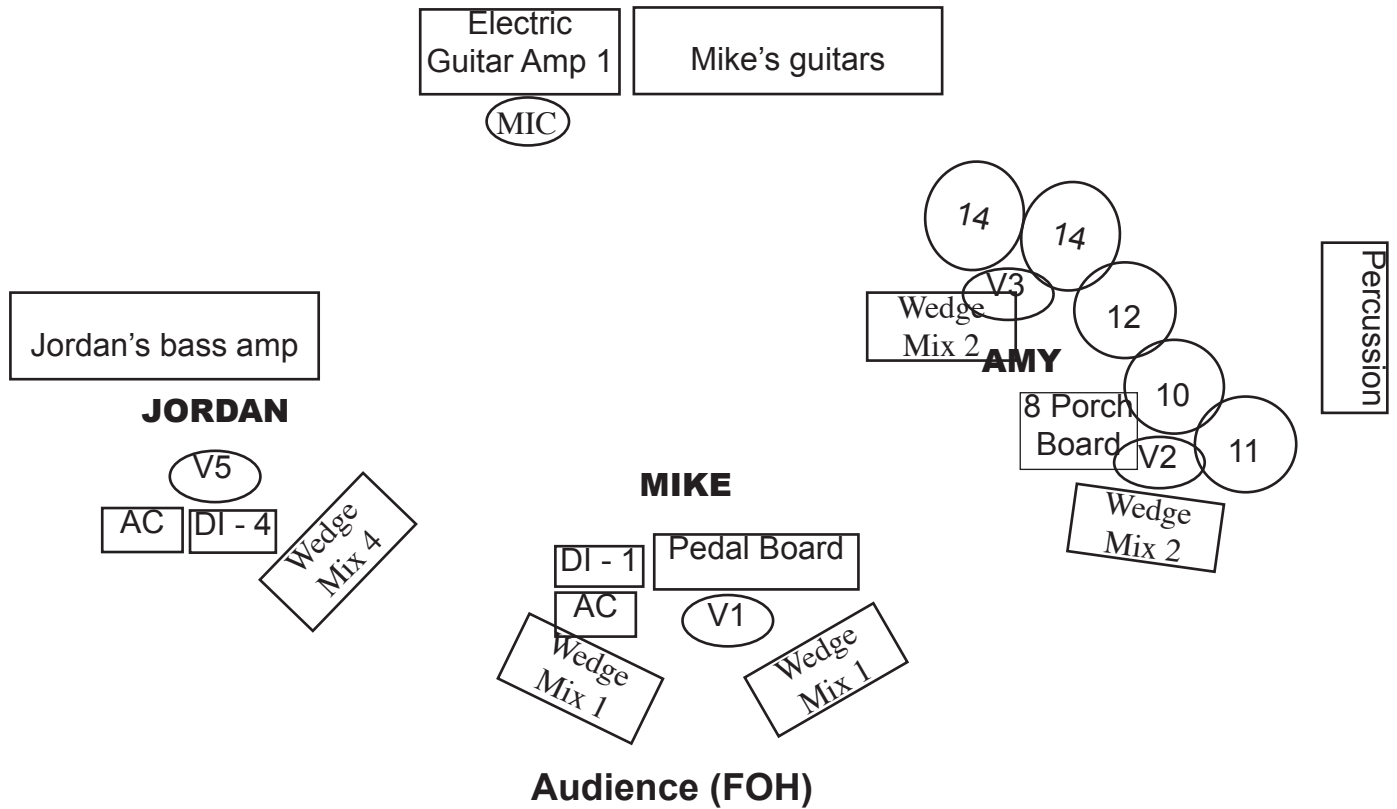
Electric Guitar Amp 1

Mike's guitars

MIC

14

14

V3

Wedge Mix 2

12

AMY

Percussion

Jordan's bass amp

10

8 Porch Board

V2

11

JORDAN

V5

AC

DI - 4

Wedge Mix 4

MIKE

Wedge Mix 2

DI - 1

Pedal Board

AC

V1

Wedge Mix 1

Wedge Mix 1

Audience (FOH)